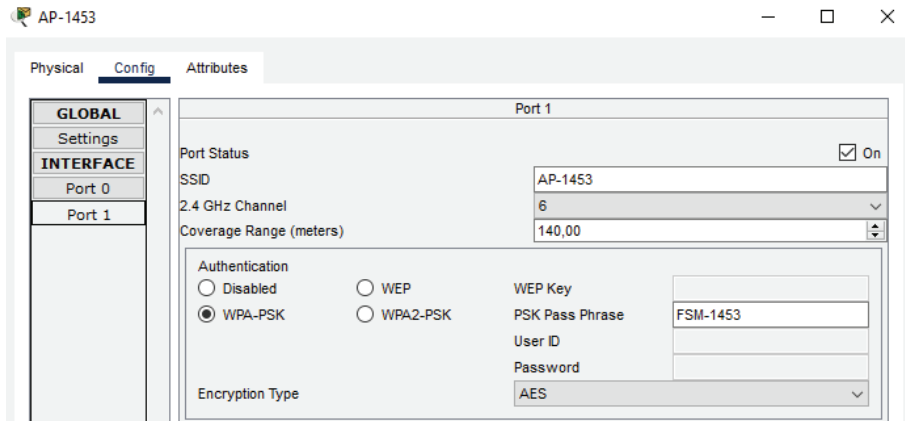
AP-1453

Physical Config Attributes

GLOBAL
Settings
INTERFACE
Port 0
Port 1

Port 1

Port Status ☑ On
SSID AP-1453
2.4 GHz Channel 6
Coverage Range (meters) 140,00

Authentication
Disabled WEP WEP Key
WPA-PSK WPA2-PSK PSK Pass Phrase FSM-1453
User ID
Password
Encryption Type AES